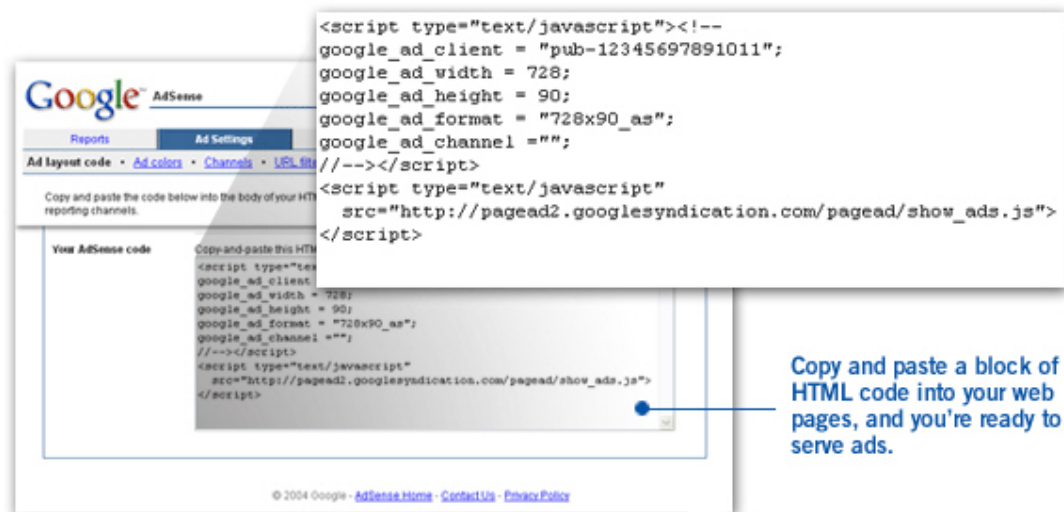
<script type="text/javascript"><!--
google_ad_client = "pub-12345697891011";
google_ad_width = 728;
google_ad_height = 90;
google_ad_format = "728x90_as";
google_ad_channel ="";
//--></script>
<script type="text/javascript"
src="http://pagead2.googlesyndication.com/pagead/show_ads.js">
</script>

Google AdSense

Reports | Ad Settings

Ad layout code • Ad colors • Channels • URL filte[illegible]

Copy and paste the code below into the body of your HTM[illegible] reporting channels.

Your AdSense code

Copy-and-paste this HTM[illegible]

<script type="te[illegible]
google_ad_client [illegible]
google_ad_width = 728;
google_ad_height = 90;
google_ad_format = "728x90_as";
google_ad_channel ="";
//--></script>
<script type="text/javascript"
src="http://pagead2.googlesyndication.com/pagead/show_ads.js">
</script>

Copy and paste a block of HTML code into your web pages, and you're ready to serve ads.

© 2004 Google - AdSense Home - Contact Us - Privacy Policy